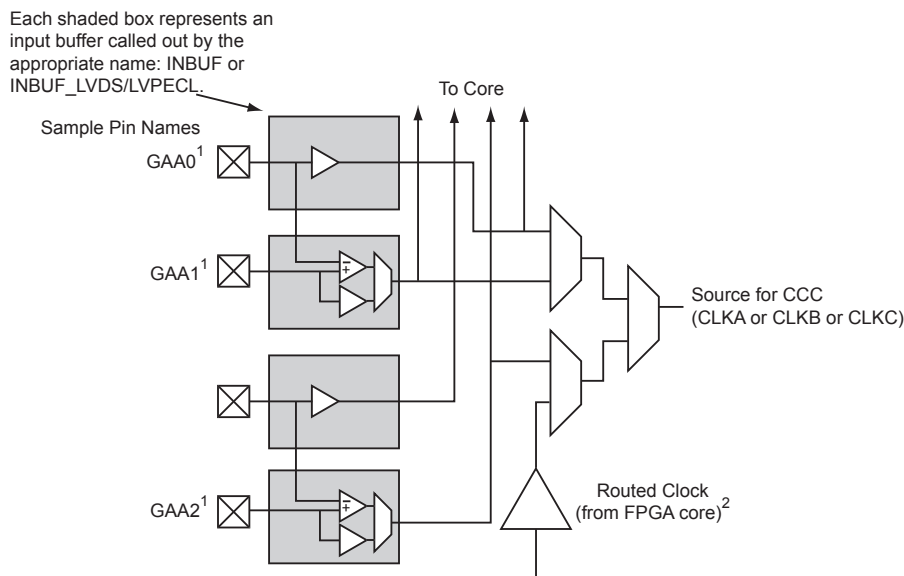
Each shaded box represents an input buffer called out by the appropriate name: INBUF or INBUF_LVDS/LVPECL.

To Core

Sample Pin Names

GAA0$^1$

GAA1$^1$

−
+

Source for CCC (CLKA or CLKB or CLKC)

GAA2$^1$

−
+

Routed Clock (from FPGA core)$^2$